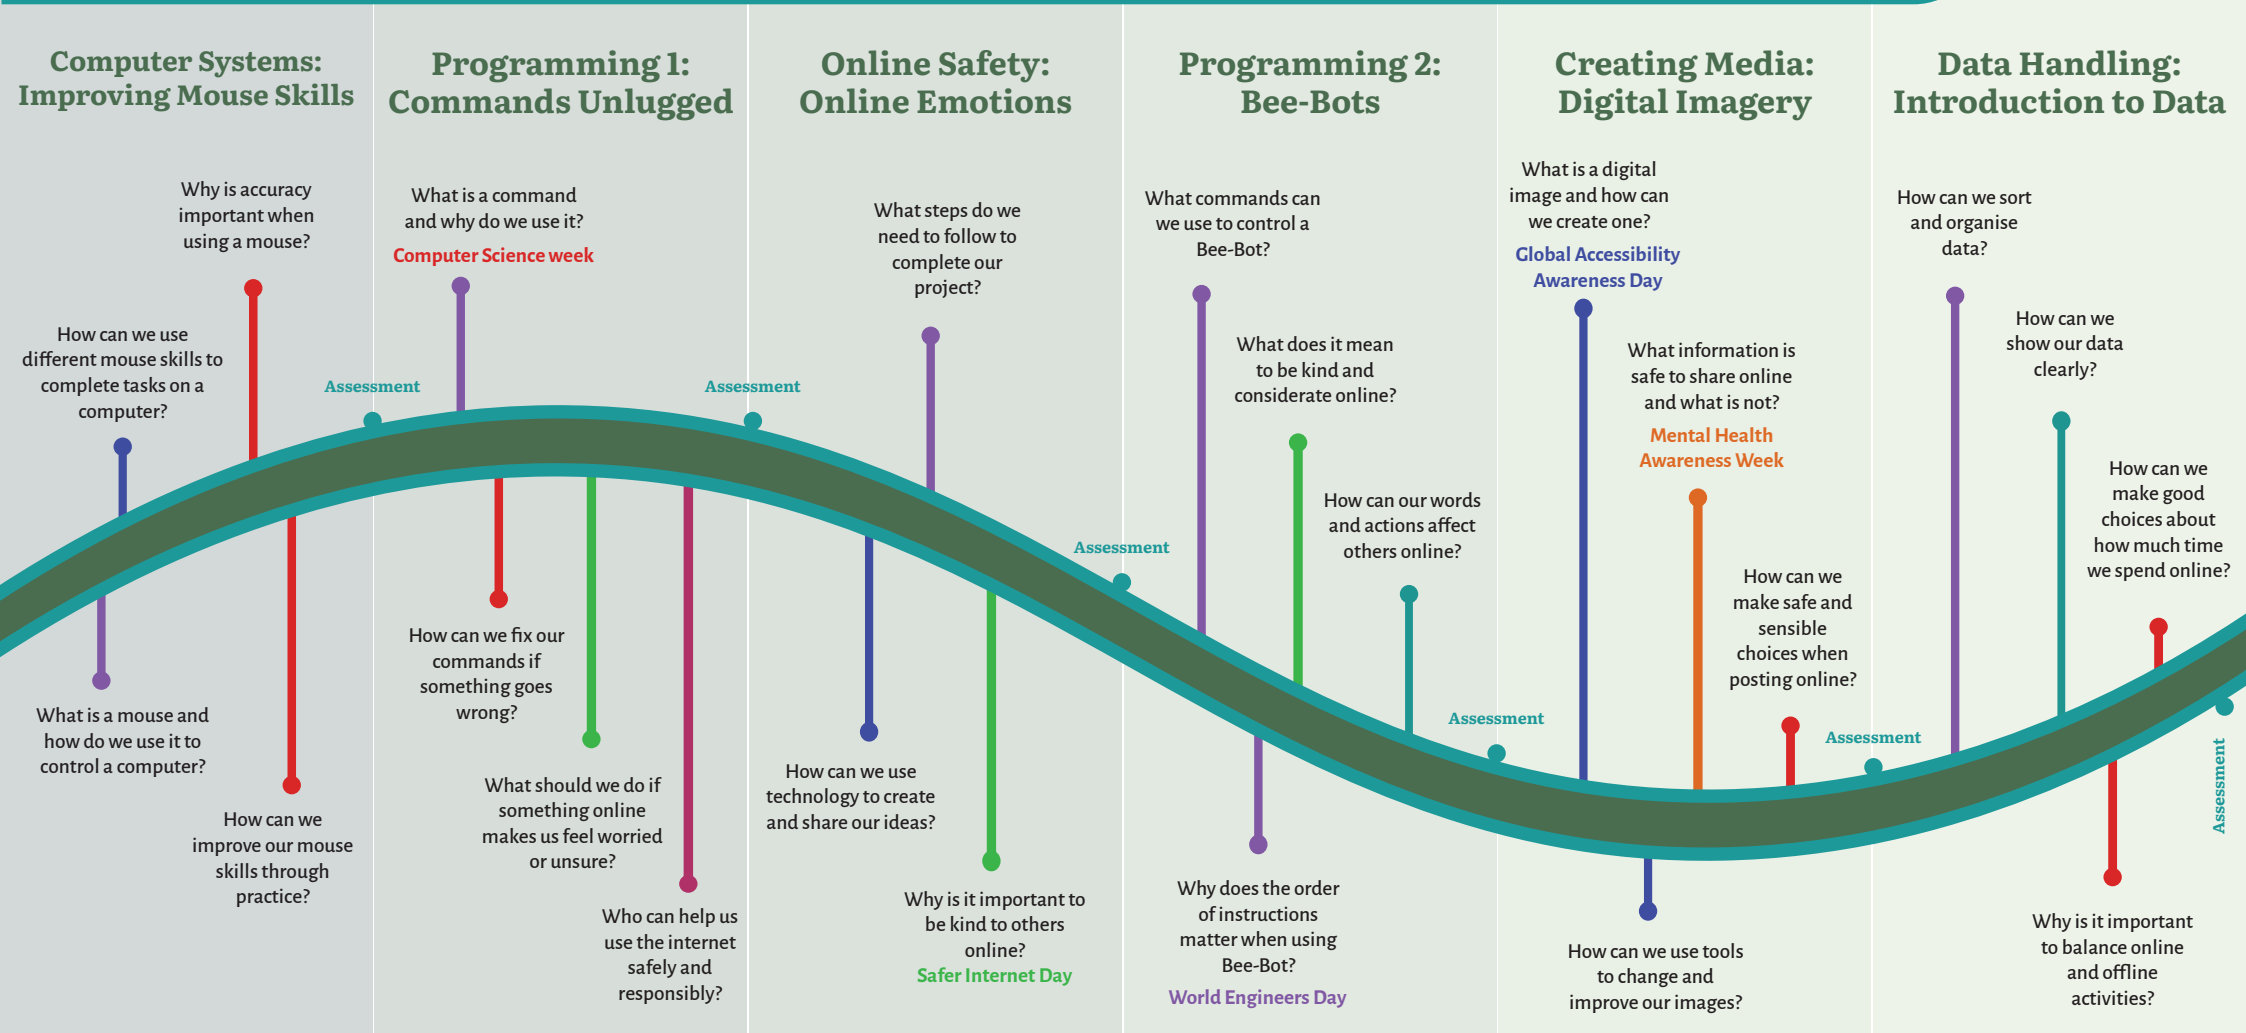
Computer Systems: Improving Mouse Skills

Why is accuracy important when using a mouse?

How can we use different mouse skills to complete tasks on a computer?

What is a mouse and how do we use it to control a computer?

How can we improve our mouse skills through practice?

Assessment

Programming 1: Commands Unlugged

What is a command and why do we use it?

Computer Science week

How can we fix our commands if something goes wrong?

What should we do if something online makes us feel worried or unsure?

Who can help us use the internet safely and responsibly?

Assessment

Online Safety: Online Emotions

What steps do we need to follow to complete our project?

How can we use technology to create and share our ideas?

Why is it important to be kind to others online?

Safer Internet Day

Assessment

Programming 2: Bee-Bots

What commands can we use to control a Bee-Bot?

What does it mean to be kind and considerate online?

How can our words and actions affect others online?

Why does the order of instructions matter when using Bee-Bot?

World Engineers Day

Assessment

Creating Media: Digital Imagery

What is a digital image and how can we create one?

Global Accessibility Awareness Day

What information is safe to share online and what is not?

Mental Health Awareness Week

How can we make safe and sensible choices when posting online?

How can we use tools to change and improve our images?

Assessment

Data Handling: Introduction to Data

How can we sort and organise data?

How can we show our data clearly?

How can we make good choices about how much time we spend online?

Why is it important to balance online and offline activities?

Assessment